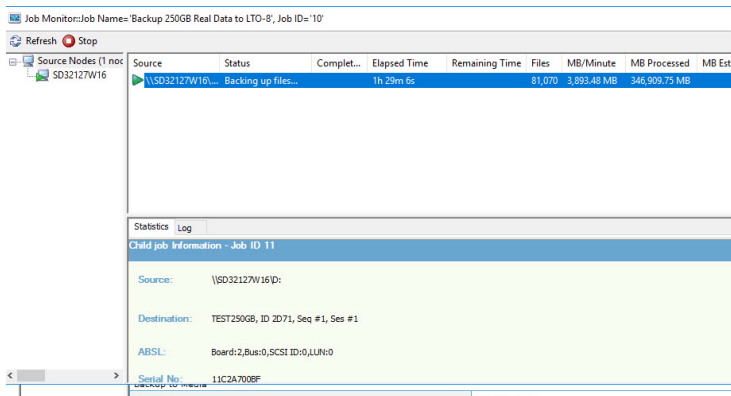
Job Monitor::Job Name='Backup 250GB Real Data to LTO-8', Job ID='10'

Refresh Stop

Source Nodes (1 noc
SD32127W16

| Source | Status | Complet... | Elapsed Time | Remaining Time | Files | MB/Minute | MB Processed | MB Est |
|---|---|---|---|---|---|---|---|---|
| \\SD32127W16\... | Backing up files... | | 1h 29m 6s | | 81,070 | 3,893.48 MB | 346,909.75 MB | |

Statistics Log

Child job Information - Job ID 11

Source: \\SD32127W16\D:

Destination: TEST250GB, ID 2D71, Seq #1, Ses #1

ABSL: Board:2,Bus:0,SCSI ID:0,LUN:0

Serial No: 11C2A700BF

Backup to Media